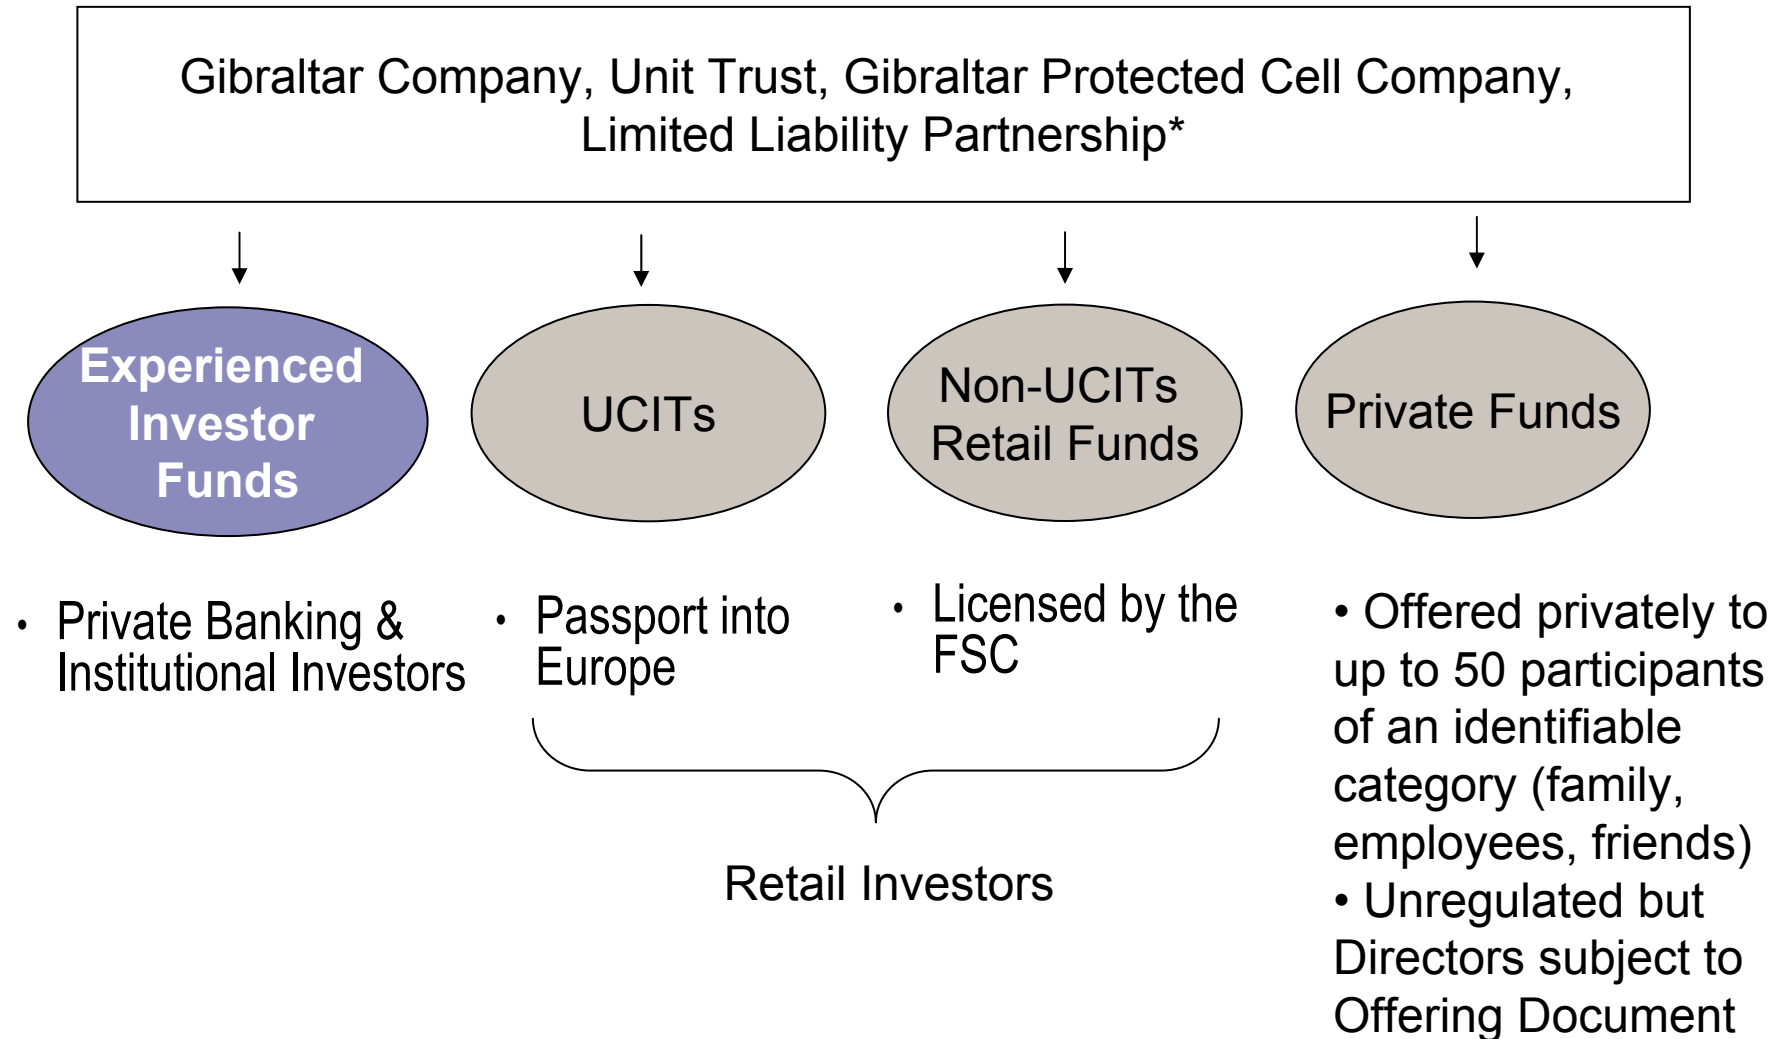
Gibraltar Company, Unit Trust, Gibraltar Protected Cell Company, Limited Liability Partnership*

Experienced Investor Funds

UCITs

Non-UCITs Retail Funds

Private Funds

• Private Banking & Institutional Investors

• Passport into Europe

• Licensed by the FSC

Retail Investors

• Offered privately to up to 50 participants of an identifiable category (family, employees, friends)
• Unregulated but Directors subject to Offering Document